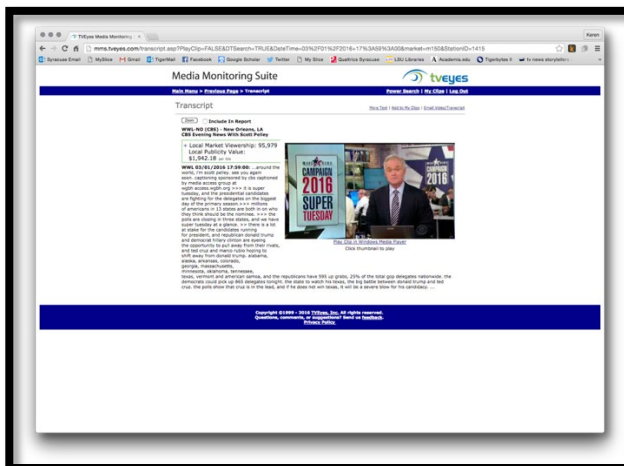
TVEyes Media Monitoring ×

Karen

mms.tveyes.com/transcript.asp?PlayClip=FALSE&DTSearch=TRUE&DateTime=03%2F01%2F2016+17%3A59%3A00&market=m150&StationID=1415

Syracuse Email | MySlice | Gmail | TigerMail | Facebook | Google Scholar | Twitter | My Slice | Qualtrics Syracuse | LSU Libraries | Academia.edu | Tigerbytes | tv news storyteller

Media Monitoring Suite

tveyes

Main Menu > Previous Page > Transcript

Power Search | My Clips | Log Out

Transcript

More Text | Add to My Clips | Email Video/Transcript

Save  Include In Report

WWL-ND (CBS) - New Orleans, LA
CBS Evening News With Scott Pelley

+ Local Market Viewership: 95,979
Local Publicity Value: $1,942.18 per 30s

WWL 03/01/2016 17:59:00: ...around the world, i'm scott pelley. see you again soon. captioning sponsored by cbs captioned by media access group at wgbh access.wgbh.org >>> it is super tuesday, and the presidential candidates are fighting for the delegates on the biggest day of the primary season >>> millions of americans in 13 states are both in on who they think should be the nominee. >>> the polls are closing in three states, and we have super tuesday at a glance. >> there is a lot at stake for the candidates running for president, and republican donald trump and democrat hillary clinton are eyeing the opportunity to pull away from their rivals, and ted cruz and marco rubio hoping to shift away from donald trump. alabama, alaska, arkansas, colorado, georgia, massachusetts, minnesota, oklahoma, tennessee, texas, vermont and american samoa, and the republicans have 595 up grabs. 25% of the total gop delegates nationwide. the democrats could pick up 865 delegates tonight. the state to watch his texas, the big battle between donald trump and ted cruz. the polls show that cruz is in the lead, and if he does not win texas, it will be a severe blow for his candidacy. ...

CAMPAIGN 2016 SUPER TUESDAY

Play Clip in Windows Media Player
Click thumbnail to play

Copyright ©1999 - 2016 TVEyes, Inc. All rights reserved.
Questions, comments, or suggestions? Send us feedback.
Privacy Policy